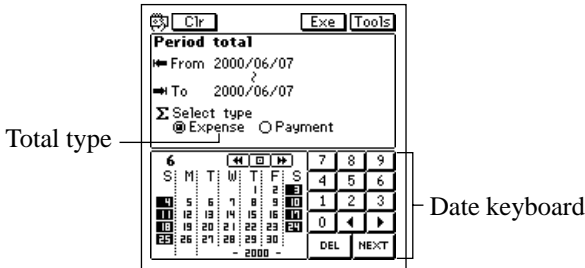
Clr Exe Tools

Period total

From 2000/06/07

~

To 2000/06/07

Σ Select type

Expense Payment

Total type

6

S M T W T F S

1 2 3

4 5 6 7 8 9 10

11 12 13 14 15 16 17

18 19 20 21 22 23 24

25 26 27 28 29 30

- 2000 -

7 8 9

4 5 6

1 2 3

0 ◀ ▶

DEL NEXT

Date keyboard